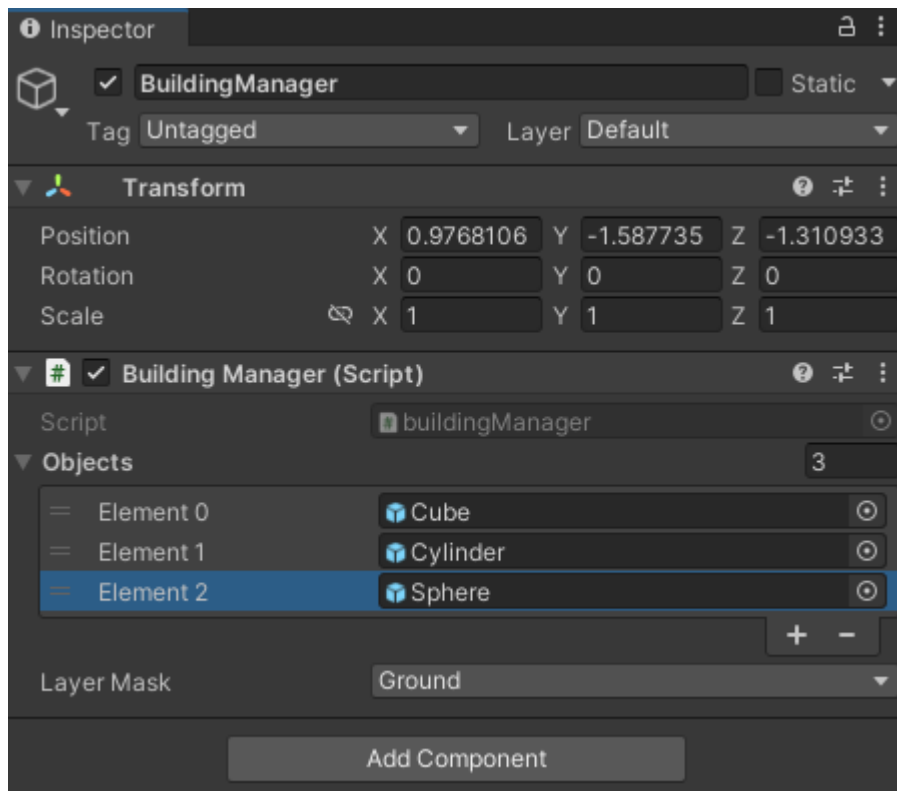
Inspector

BuildingManager
Static
Tag Untagged
Layer Default

Transform
Position X 0.9768106 Y -1.587735 Z -1.310933
Rotation X 0 Y 0 Z 0
Scale X 1 Y 1 Z 1

Building Manager (Script)
Script buildingManager
Objects 3
Element 0 Cube
Element 1 Cylinder
Element 2 Sphere
+ -
Layer Mask Ground

Add Component